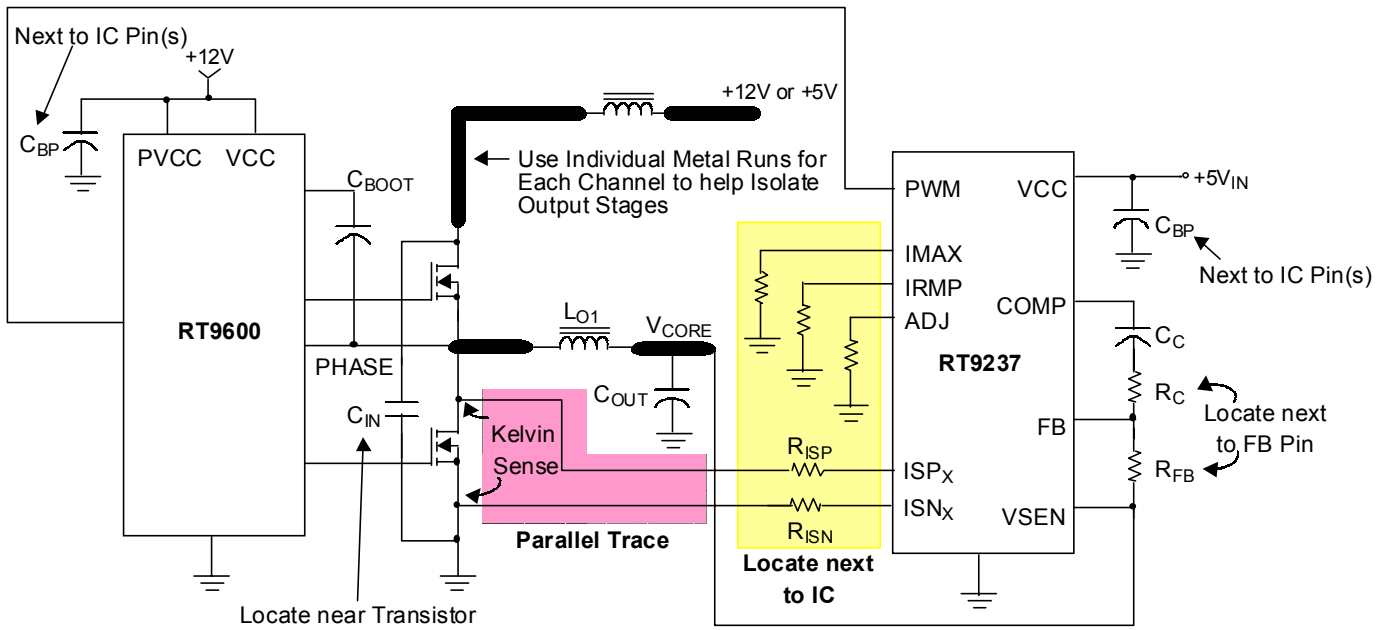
Next to IC Pin(s)

+12V

$C_{BP}$

PVCC VCC

$C_{BOOT}$

RT9600

PHASE

$C_{IN}$

Locate near Transistor

+12V or +5V

Use Individual Metal Runs for Each Channel to help Isolate Output Stages

$L_{O1}$

$V_{CORE}$

$C_{OUT}$

Kelvin Sense

Parallel Trace

$R_{ISP}$

$R_{ISN}$

Locate next to IC

PWM

VCC

+5$V_{IN}$

$C_{BP}$

Next to IC Pin(s)

IMAX

IRMP

ADJ

COMP

RT9237

$C_C$

$R_C$

Locate next to FB Pin

FB

$R_{FB}$

$ISP_X$

$ISN_X$

VSEN